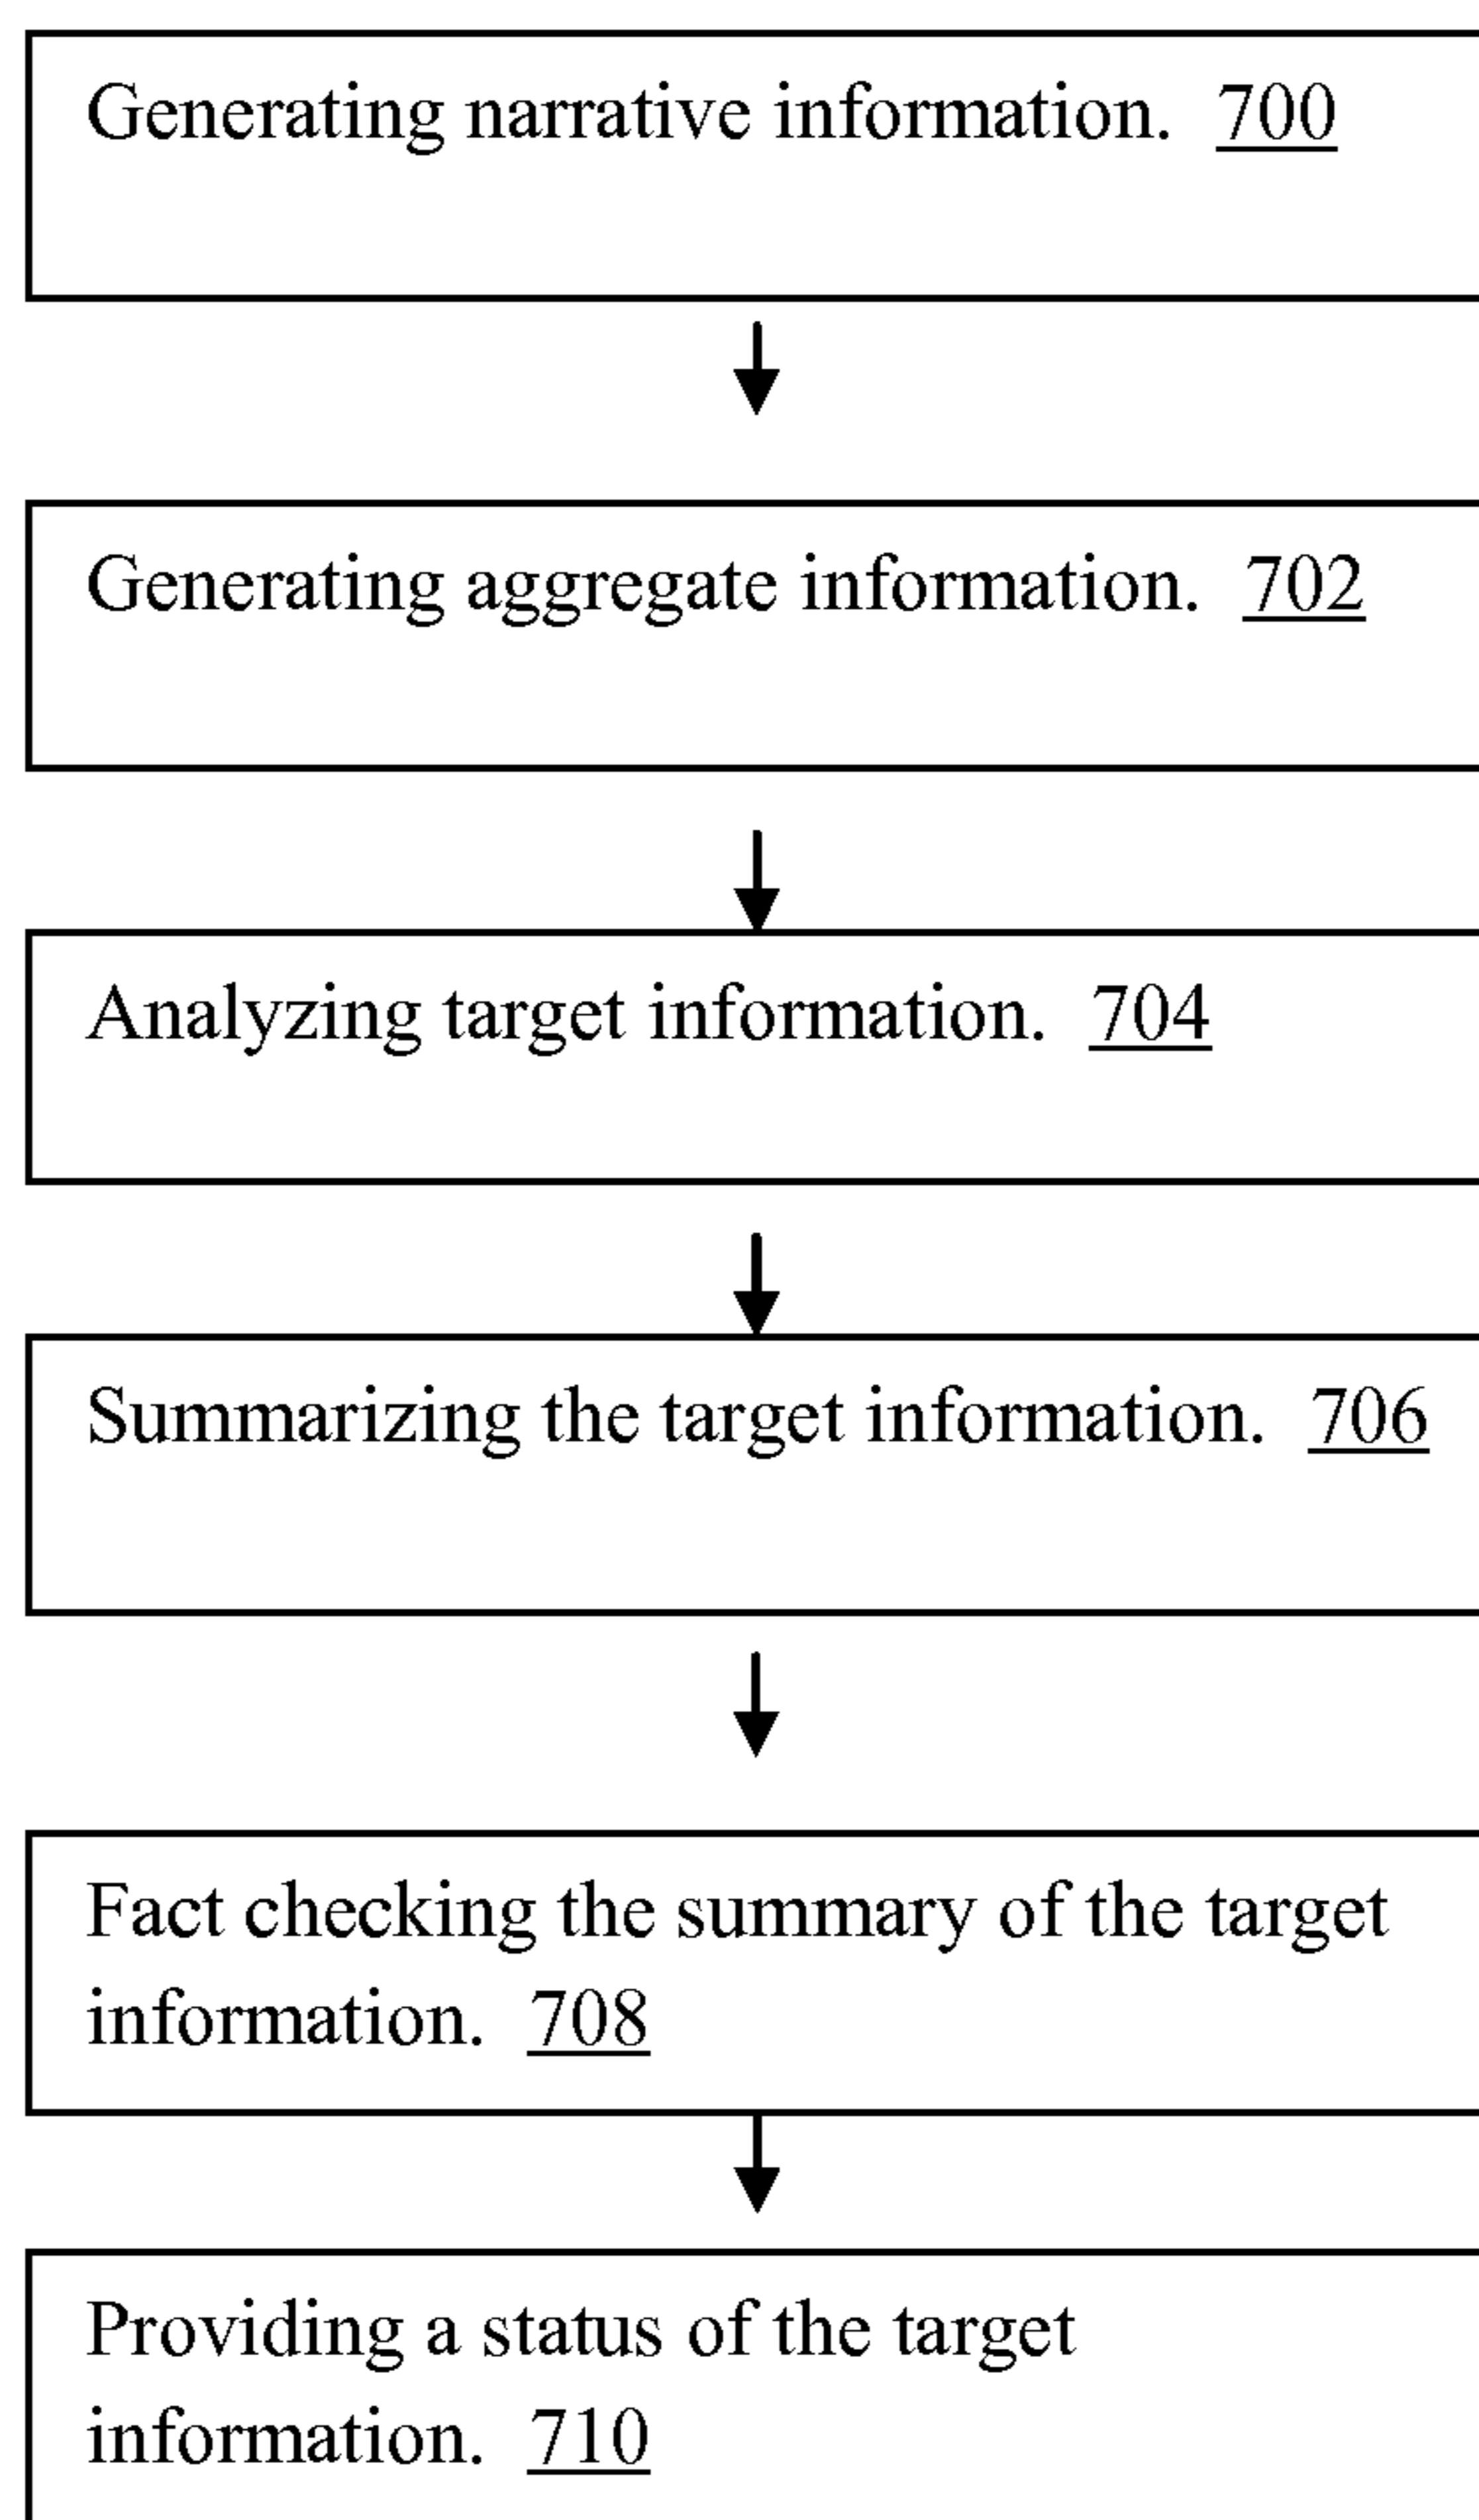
Generating narrative information. 700

Generating aggregate information. 702

Analyzing target information. 704

Summarizing the target information. 706

Fact checking the summary of the target information. 708

Providing a status of the target information. 710